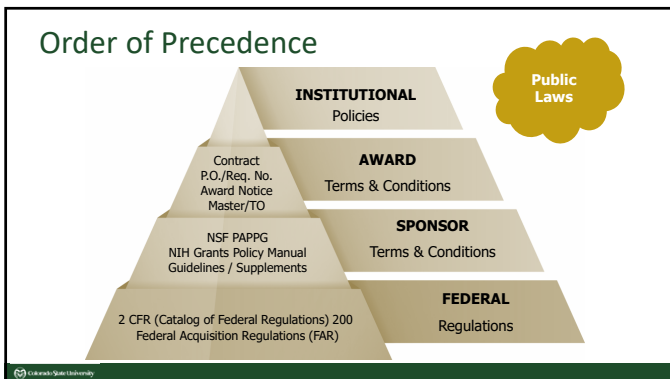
Order of Precedence

Public Laws

INSTITUTIONAL
Policies

Contract
P.O./Req. No.
Award Notice
Master/TO

AWARD
Terms & Conditions

NSF PAPPG
NIH Grants Policy Manual
Guidelines / Supplements

SPONSOR
Terms & Conditions

2 CFR (Catalog of Federal Regulations) 200
Federal Acquisition Regulations (FAR)

FEDERAL
Regulations

Colorado State University